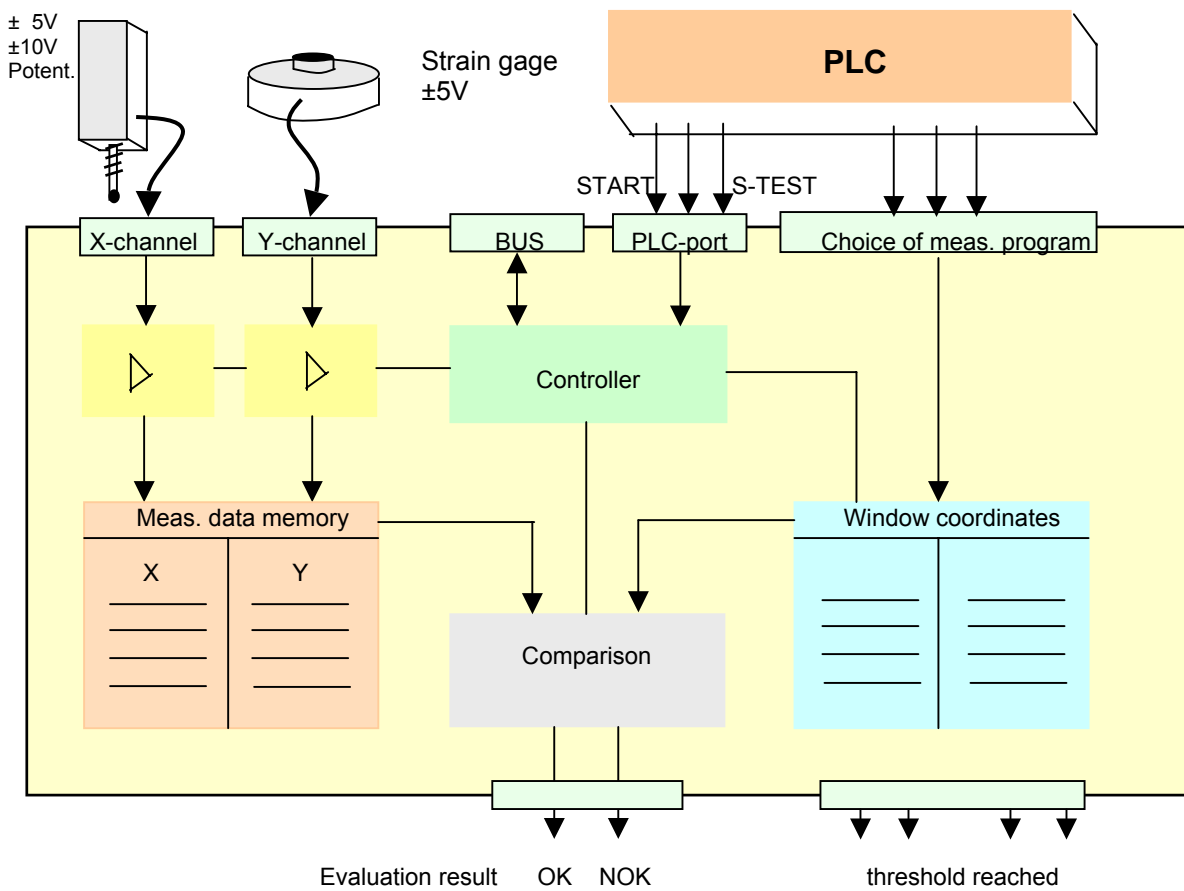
± 5V
±10V
Potent.

Strain gage
±5V

PLC

START

S-TEST

X-channel

Y-channel

BUS

PLC-port

Choice of meas. program

Controller

Meas. data memory

X

Y

Window coordinates

Comparison

Evaluation result OK NOK

threshold reached